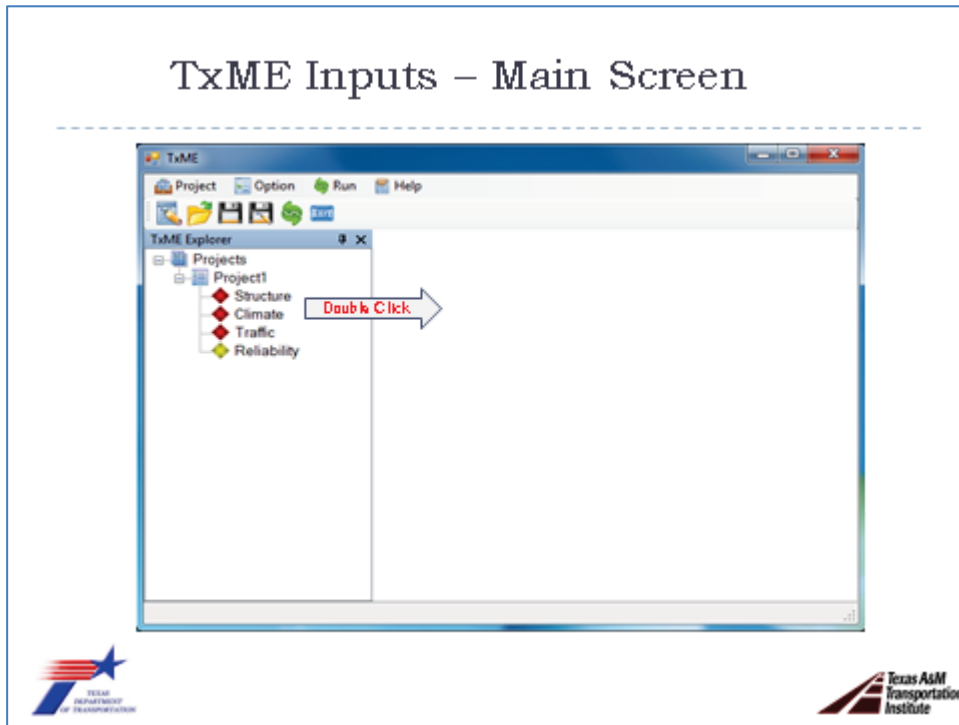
TxME Inputs – Main Screen

TxME

Project Option Run Help

Exit

TxME Explorer

Projects
Project1
Structure
Climate
Traffic
Reliability

Double Click

TEXAS DEPARTMENT OF TRANSPORTATION

Texas A&M Transportation Institute